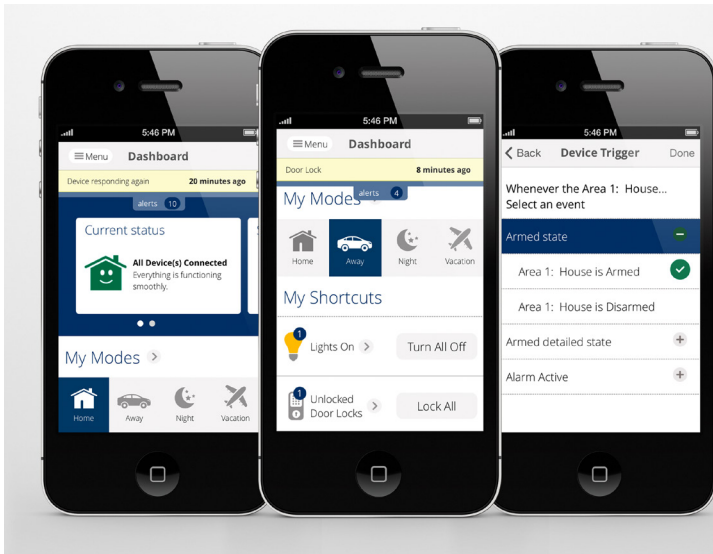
5:46 PM

Menu Dashboard

Device responding again 20 minutes ago

alerts 10

Current status

All Device(s) Connected
Everything is functioning smoothly.

My Modes

Home Away Night Vacation

5:46 PM

Menu Dashboard

Door Lock 8 minutes ago

My Modes alerts 4

Home Away Night Vacation

My Shortcuts

1 Lights On Turn All Off

1 Unlocked Door Locks Lock All

5:46 PM

Back Device Trigger Done

Whenever the Area 1: House... Select an event

Armed state

Area 1: House is Armed

Area 1: House is Disarmed

Armed detailed state

Alarm Active